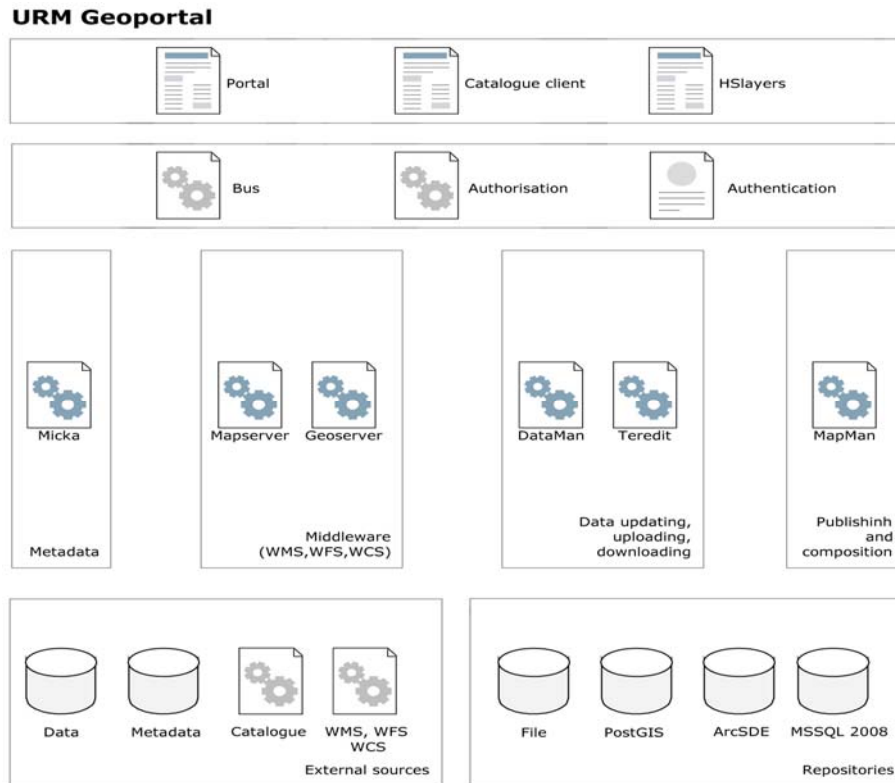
URM Geoportal

Portal

Catalogue client

HSlayers

Bus

Authorisation

Authentication

Micka

Metadata

Mapserver

Geoserver

Middleware (WMS,WFS,WCS)

DataMan

Teredit

Data updating, uploading, downloading

MapMan

Publishinh and composition

Data

Metadata

Catalogue

WMS, WFS WCS

External sources

File

PostGIS

ArcSDE

MSSQL 2008

Repositories